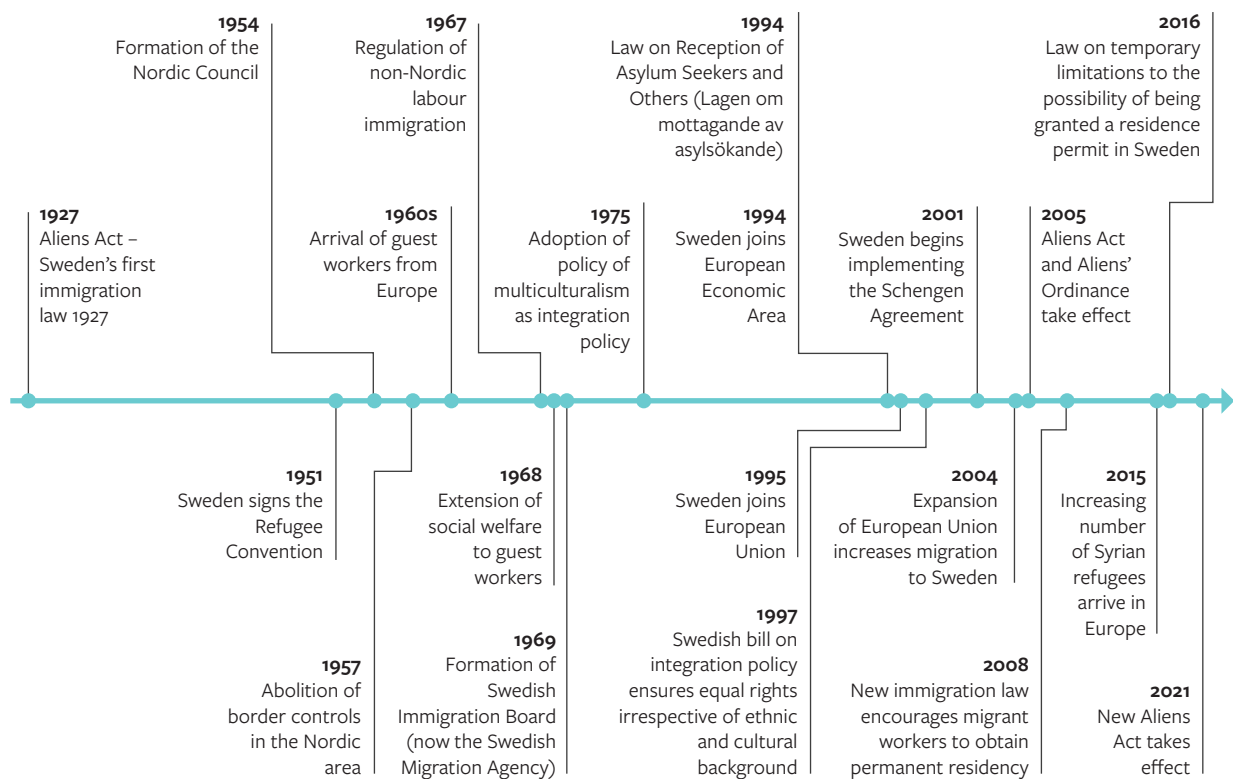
1954
Formation of the Nordic Council

1967
Regulation of non-Nordic labour immigration

1994
Law on Reception of Asylum Seekers and Others (Lagen om mottagande av asylsökande)

2016
Law on temporary limitations to the possibility of being granted a residence permit in Sweden

1927
Aliens Act – Sweden's first immigration law 1927

1960s
Arrival of guest workers from Europe

1975
Adoption of policy of multiculturalism as integration policy

1994
Sweden joins European Economic Area

2001
Sweden begins implementing the Schengen Agreement

2005
Aliens Act and Aliens' Ordinance take effect

1951
Sweden signs the Refugee Convention

1968
Extension of social welfare to guest workers

1995
Sweden joins European Union

2004
Expansion of European Union increases migration to Sweden

2015
Increasing number of Syrian refugees arrive in Europe

1957
Abolition of border controls in the Nordic area

1969
Formation of Swedish Immigration Board (now the Swedish Migration Agency)

1997
Swedish bill on integration policy ensures equal rights irrespective of ethnic and cultural background

2008
New immigration law encourages migrant workers to obtain permanent residency

2021
New Aliens Act takes effect